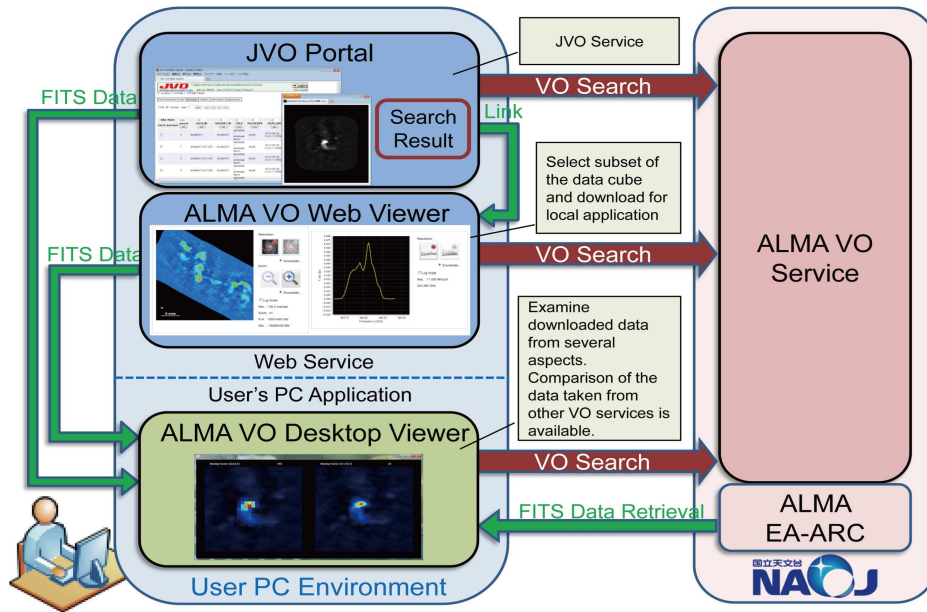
JVO Portal

JVO Service

VO Search

FITS Data

Search Result

Link

Select subset of the data cube and download for local application

ALMA VO Web Viewer

FITS Data

VO Search

ALMA VO Service

Examine downloaded data from several aspects. Comparison of the data taken from other VO services is available.

Web Service

User's PC Application

ALMA VO Desktop Viewer

VO Search

ALMA EA-ARC

FITS Data Retrieval

User PC Environment

国立天文台 NAOJ